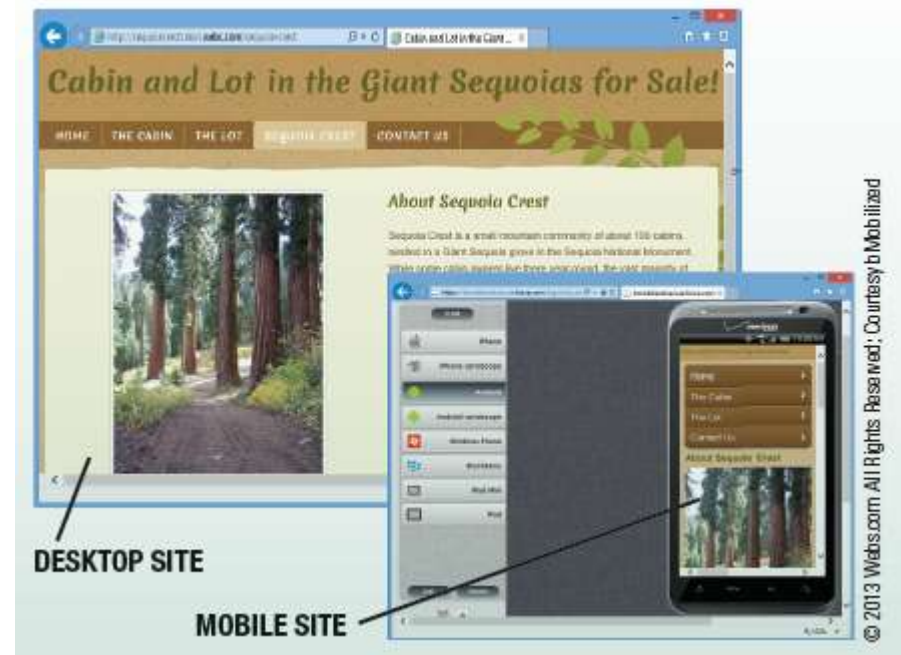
Cabin and Lot in the Giant Sequoias for Sale!

HOME THE CABIN THE LOT SEQUOIA CREST CONTACT US

About Sequoia Crest

Sequoia Crest is a small mountain community of about 150 cabins nestled in a Giant Sequoia grove in the Sequoia National Monument. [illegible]

iPhone
iPhone landscape
Android
Android landscape
Windows Phone
BlackBerry
iPad Mini
iPad

Home
The Cabin
The Lot
Contact Us
About Sequoia Crest

DESKTOP SITE

MOBILE SITE

© 2013 Webs.com All Rights Reserved; Courtesy b Mobilized